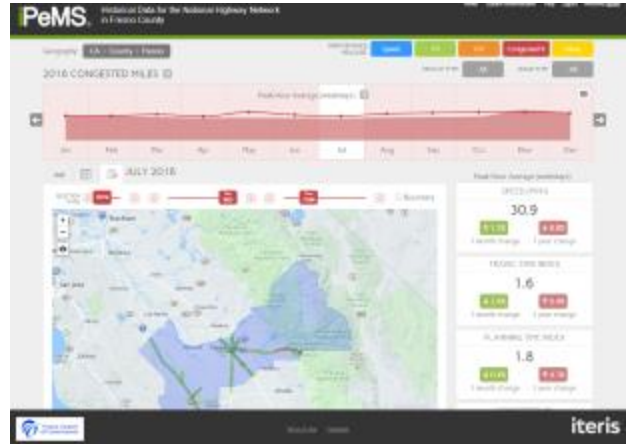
PeMS. Historical Data for the National Highway Network in Fresno County

Geography CA › County › Fresno

Speed

Congested

2016 CONGESTED MILES

All

All

Peak Hour Average (weekdays)

Jan

Feb

Mar

Apr

May

Jun

Jul

Aug

Sep

Oct

Nov

Dec

JULY 2016

Boundary

Peak Hour Average (weekdays)

DELAY (MIN)

30.9

1 month change

1 year change

TRAVEL TIME INDEX

1.6

1 month change

1 year change

PLANNING TIME INDEX

1.8

1 month change

1 year change

iteris